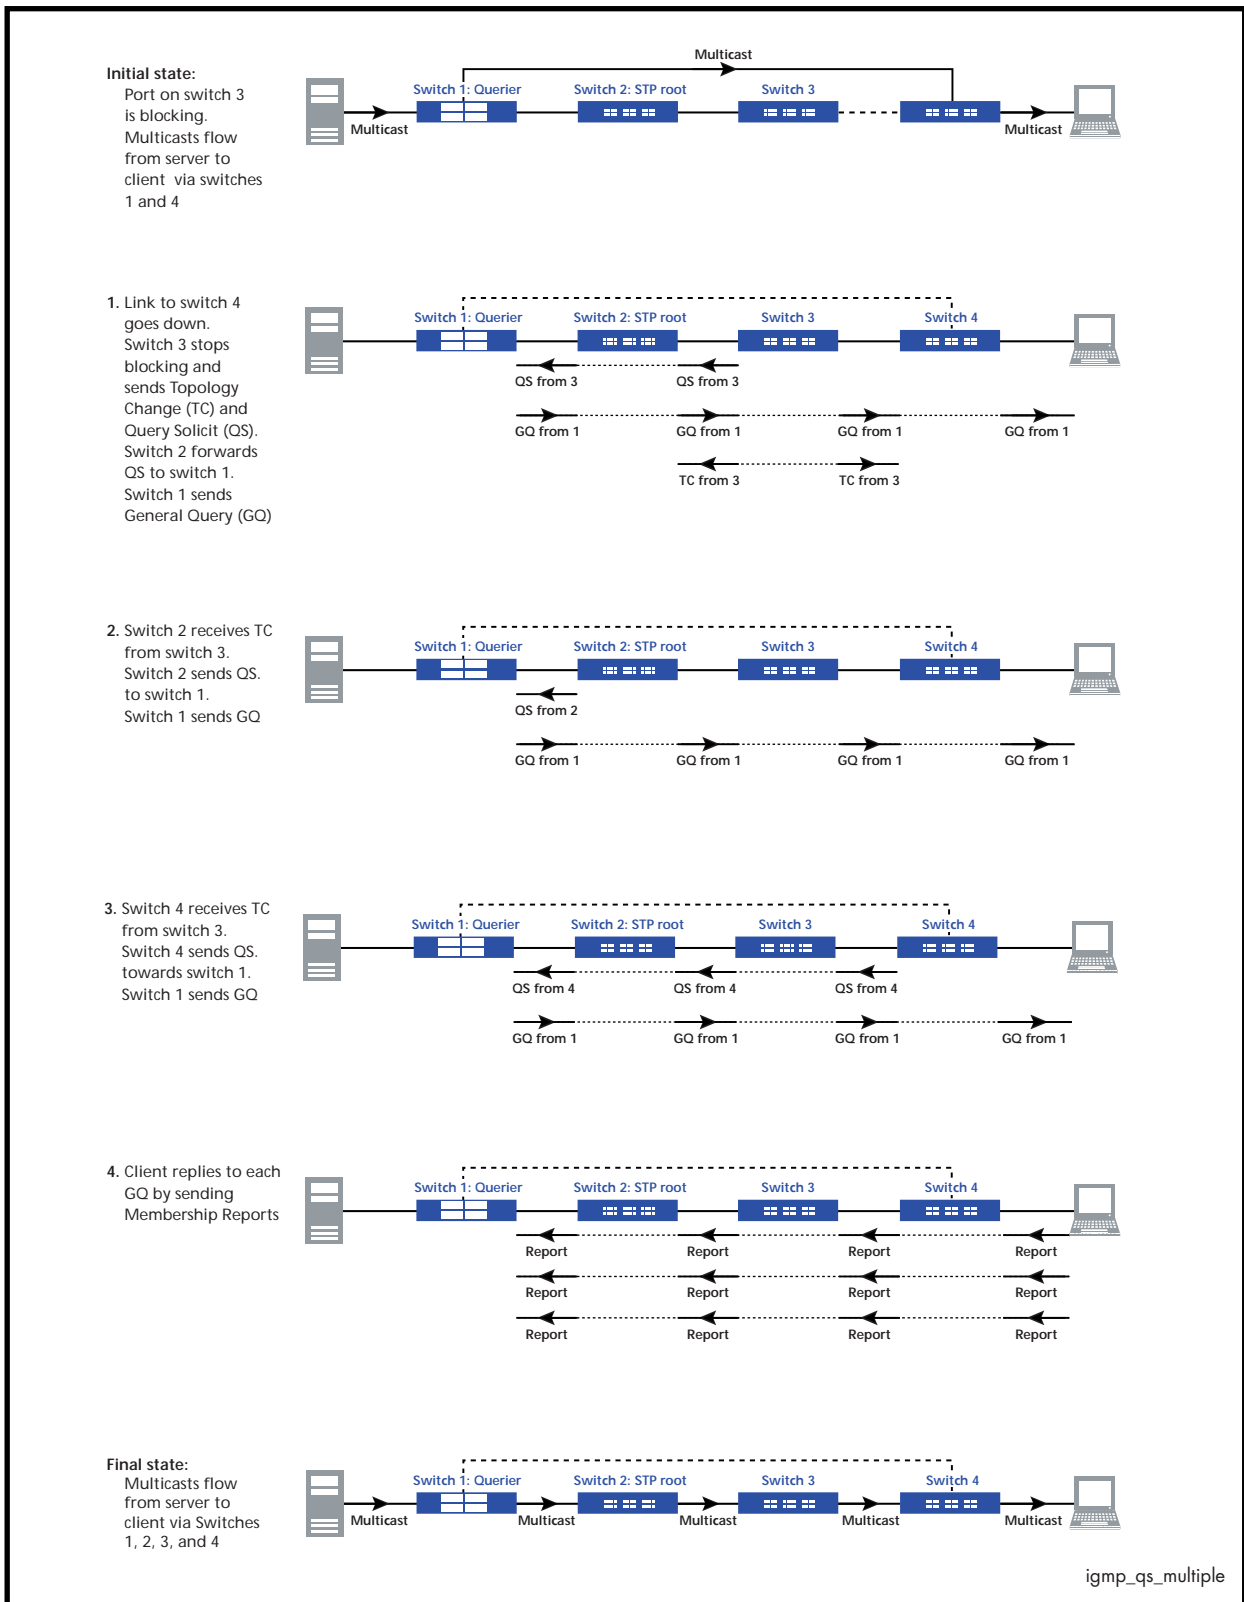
Initial state:
Port on switch 3 is blocking. Multicasts flow from server to client via switches 1 and 4

Multicast
Switch 1: Querier
Switch 2: STP root
Switch 3
Multicast
Multicast

1. Link to switch 4 goes down. Switch 3 stops blocking and sends Topology Change (TC) and Query Solicit (QS). Switch 2 forwards QS to switch 1. Switch 1 sends General Query (GQ)

Switch 1: Querier
Switch 2: STP root
Switch 3
Switch 4
QS from 3
QS from 3
GQ from 1
GQ from 1
GQ from 1
GQ from 1
TC from 3
TC from 3

2. Switch 2 receives TC from switch 3. Switch 2 sends QS. to switch 1. Switch 1 sends GQ

Switch 1: Querier
Switch 2: STP root
Switch 3
Switch 4
QS from 2
GQ from 1
GQ from 1
GQ from 1
GQ from 1

3. Switch 4 receives TC from switch 3. Switch 4 sends QS. towards switch 1. Switch 1 sends GQ

Switch 1: Querier
Switch 2: STP root
Switch 3
Switch 4
QS from 4
QS from 4
QS from 4
GQ from 1
GQ from 1
GQ from 1
GQ from 1

4. Client replies to each GQ by sending Membership Reports

Switch 1: Querier
Switch 2: STP root
Switch 3
Switch 4
Report
Report
Report
Report
Report
Report
Report
Report
Report
Report
Report
Report

Final state:
Multicasts flow from server to client via Switches 1, 2, 3, and 4

Switch 1: Querier
Switch 2: STP root
Switch 3
Switch 4
Multicast
Multicast
Multicast
Multicast
Multicast

igmp_qs_multiple